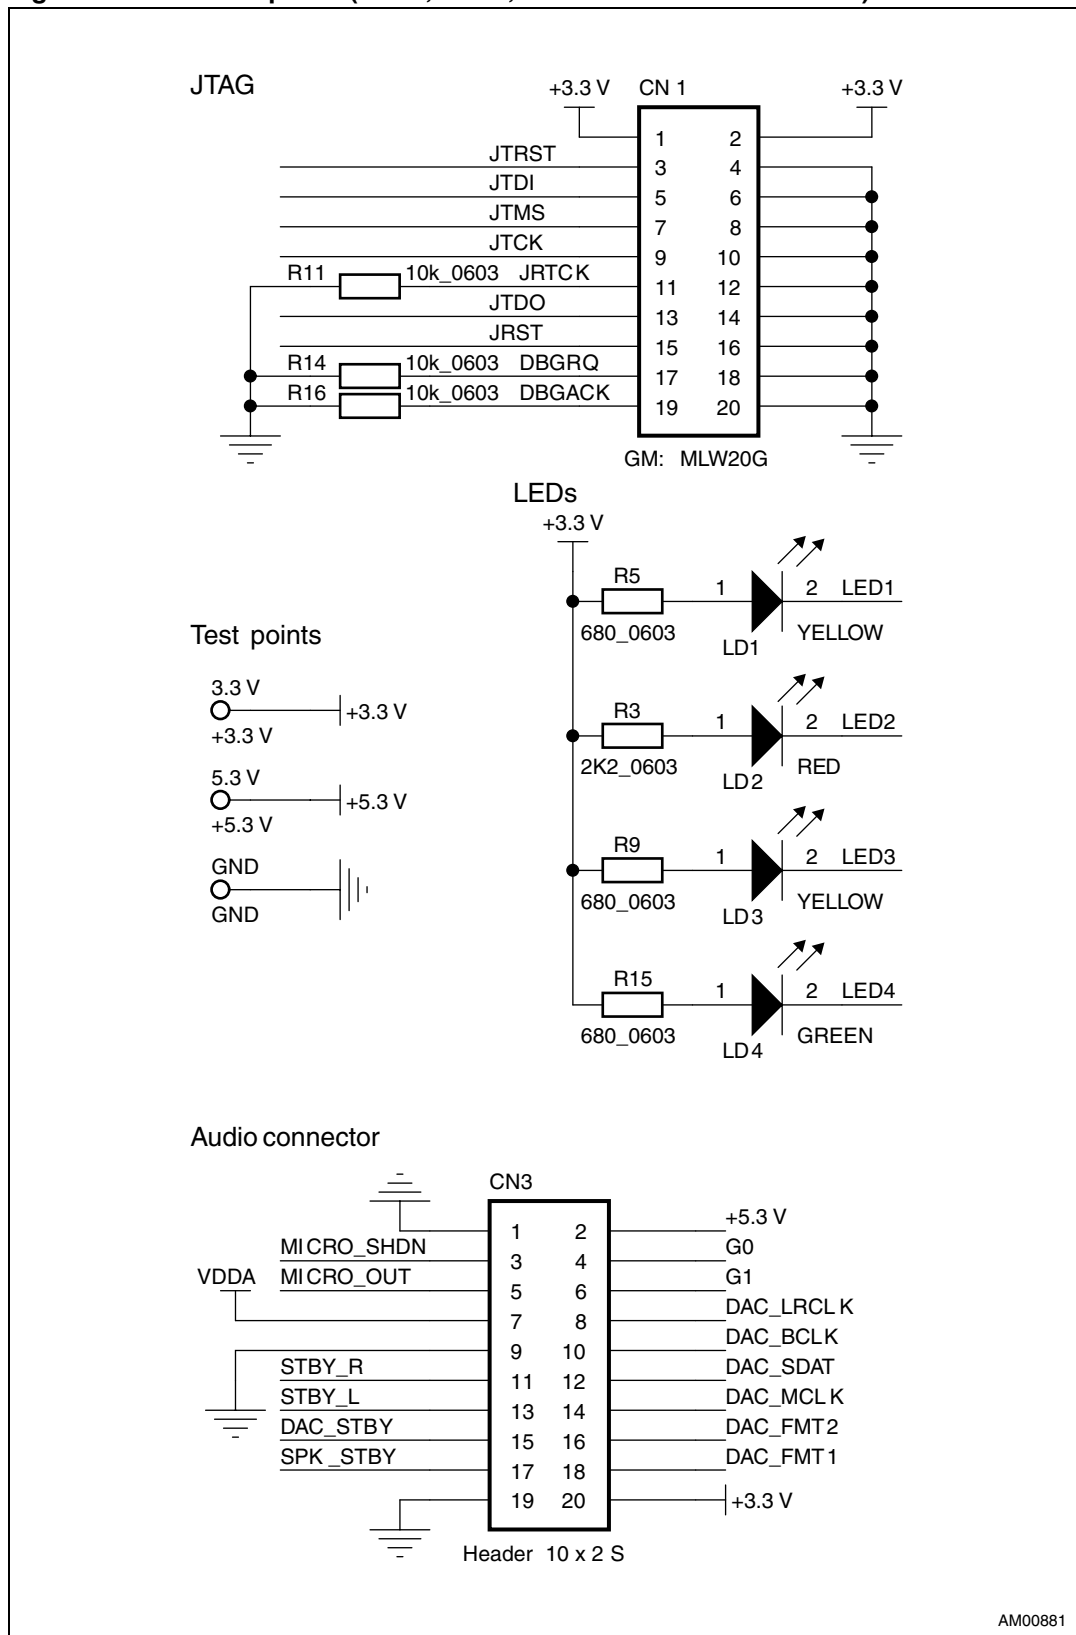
JTAG

+3.3 V CN 1 +3.3 V

1 2
JTRST 3 4
JTDI 5 6
JTMS 7 8
JTCK 9 10
R11 10k_0603 JRTCK 11 12
JTDO 13 14
JRST 15 16
R14 10k_0603 DBGRQ 17 18
R16 10k_0603 DBGACK 19 20

GM: MLW20G

LEDs

+3.3 V

R5 680_0603 1 LD1 2 LED1 YELLOW
R3 2K2_0603 1 LD2 2 LED2 RED
R9 680_0603 1 LD3 2 LED3 YELLOW
R15 680_0603 1 LD4 2 LED4 GREEN

Test points

3.3 V +3.3 V +3.3 V
5.3 V +5.3 V +5.3 V
GND GND

Audio connector

CN3

1 2 +5.3 V
MICRO_SHDN 3 4 G0
VDDA MICRO_OUT 5 6 G1
7 8 DAC_LRCLK
9 10 DAC_BCLK
STBY_R 11 12 DAC_SDAT
STBY_L 13 14 DAC_MCLK
DAC_STBY 15 16 DAC_FMT2
SPK_STBY 17 18 DAC_FMT1
19 20 +3.3 V

Header 10 x 2 S

AM00881